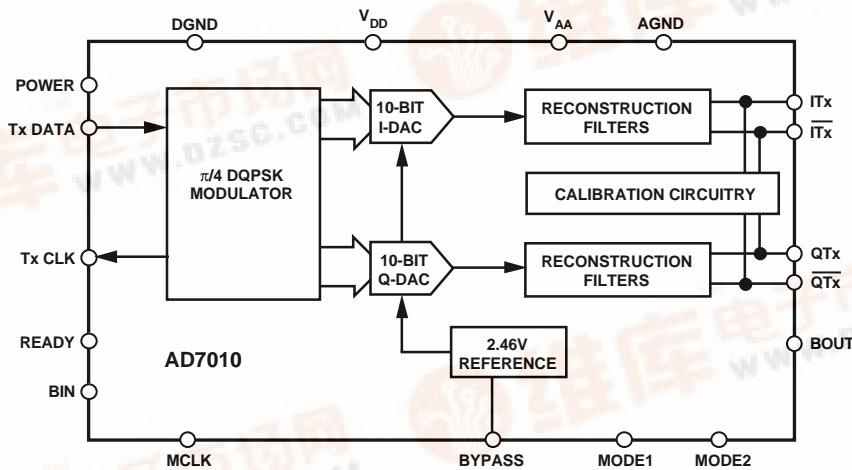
DGND
$V_{DD}$
$V_{AA}$
AGND

POWER
Tx DATA
Tx CLK
READY
BIN

$\pi$/4 DQPSK MODULATOR

10-BIT I-DAC
10-BIT Q-DAC

RECONSTRUCTION FILTERS
CALIBRATION CIRCUITRY
RECONSTRUCTION FILTERS

ITx
$\overline{ITx}$
QTx
$\overline{QTx}$
BOUT

2.46V REFERENCE

AD7010

MCLK
BYPASS
MODE1
MODE2

www.dzsc.com